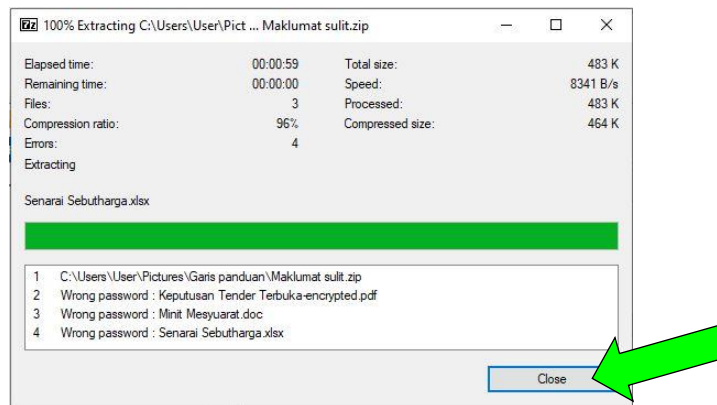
7z 100% Extracting C:\Users\User\Pict ... Maklumat sulit.zip

| Elapsed time: | 00:00:59 | Total size: | 483 K |
|---|---|---|---|
| Remaining time: | 00:00:00 | Speed: | 8341 B/s |
| Files: | 3 | Processed: | 483 K |
| Compression ratio: | 96% | Compressed size: | 464 K |
| Errors: | 4 | | |

Extracting

Senarai Sebutharga.xlsx

1 C:\Users\User\Pictures\Garis panduan\Maklumat sulit.zip
2 Wrong password : Keputusan Tender Terbuka-encrypted.pdf
3 Wrong password : Minit Mesyuarat.doc
4 Wrong password : Senarai Sebutharga.xlsx

Close